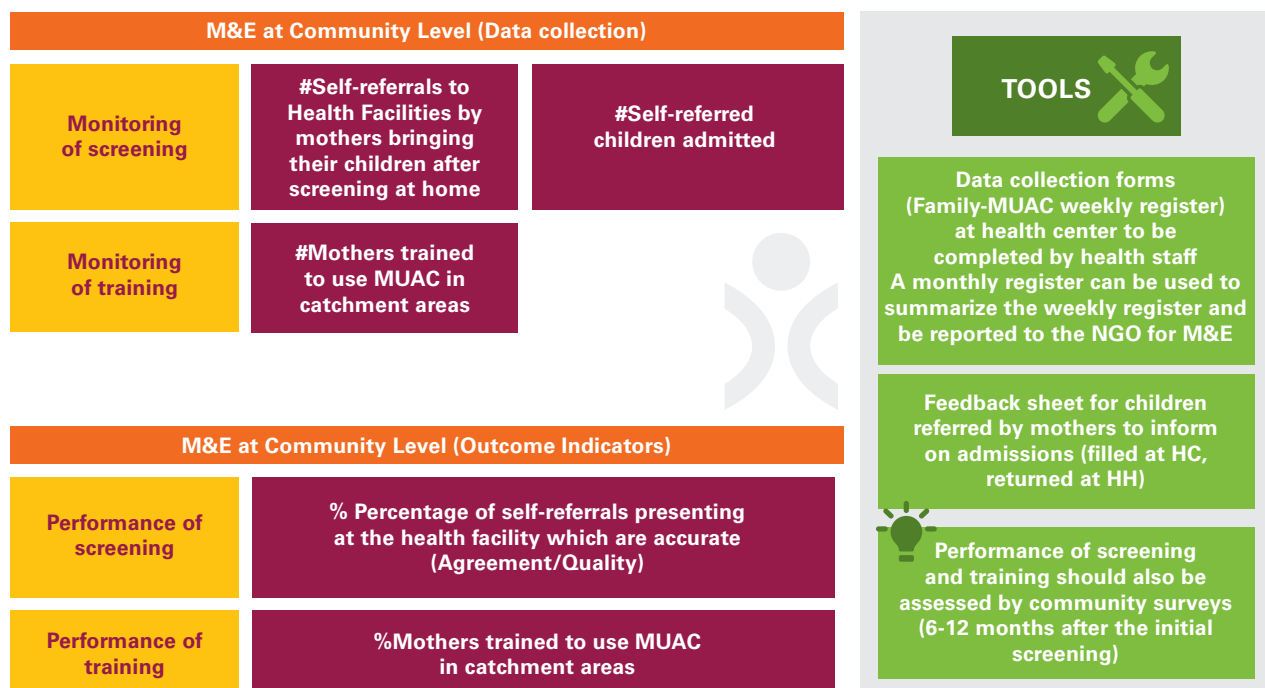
M&E at Community Level (Data collection)

Monitoring of screening

#Self-referrals to Health Facilities by mothers bringing their children after screening at home

#Self-referred children admitted

Monitoring of training

#Mothers trained to use MUAC in catchment areas

M&E at Community Level (Outcome Indicators)

Performance of screening

% Percentage of self-referrals presenting at the health facility which are accurate (Agreement/Quality)

Performance of training

%Mothers trained to use MUAC in catchment areas

TOOLS

Data collection forms (Family-MUAC weekly register) at health center to be completed by health staff
A monthly register can be used to summarize the weekly register and be reported to the NGO for M&E

Feedback sheet for children referred by mothers to inform on admissions (filled at HC, returned at HH)

Performance of screening and training should also be assessed by community surveys (6-12 months after the initial screening)